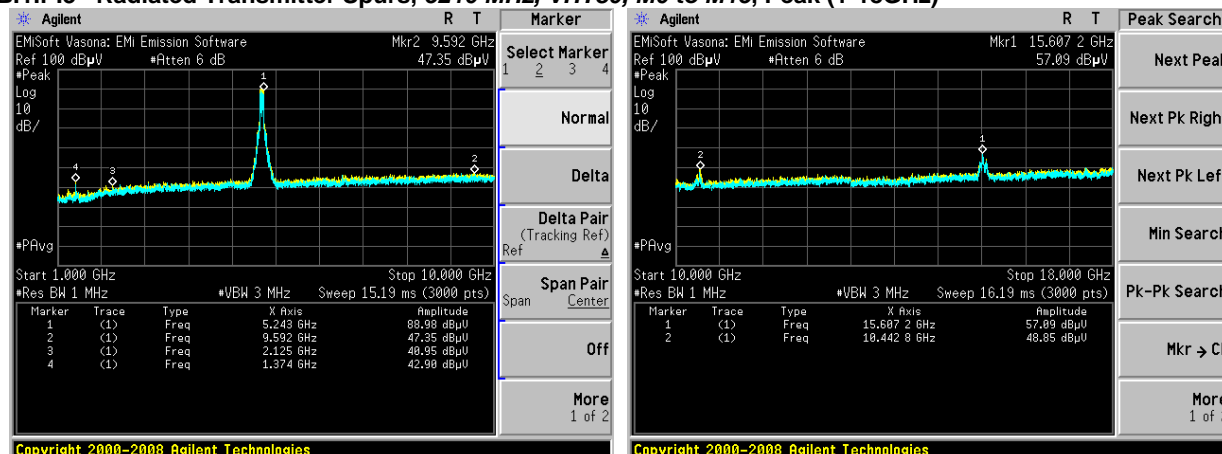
B.1.1.3 Radiated Transmitter Spurs, 5240 MHz, VHT80, M0 to M15, Peak (1-18GHz)

Agilent R T
EMiSoft Vasona: EMi Emission Software
Ref 100 dBµV #Atten 6 dB
Mkr2 9.592 GHz
47.35 dBµV
#Peak
Log
10
dB/
#PAvg
Start 1.000 GHz
#Res BW 1 MHz
#VBW 3 MHz
Stop 10.000 GHz
Sweep 15.19 ms (3000 pts)

| Marker | Trace | Type | X Axis | Amplitude |
|---|---|---|---|---|
| 1 | (1) | Freq | 5.243 GHz | 88.98 dBµV |
| 2 | (1) | Freq | 9.592 GHz | 47.35 dBµV |
| 3 | (1) | Freq | 2.125 GHz | 40.95 dBµV |
| 4 | (1) | Freq | 1.374 GHz | 42.90 dBµV |

Copyright 2000-2008 Agilent Technologies

Marker
Select Marker
1 2 3 4
Normal
Delta
Delta Pair
(Tracking Ref)
Ref
Span Pair
Span Center
Off
More
1 of 2

Agilent R T
EMiSoft Vasona: EMi Emission Software
Ref 100 dBµV #Atten 6 dB
Mkr1 15.607 2 GHz
57.09 dBµV
#Peak
Log
10
dB/
#PAvg
Start 10.000 GHz
#Res BW 1 MHz
#VBW 3 MHz
Stop 18.000 GHz
Sweep 16.19 ms (3000 pts)

| Marker | Trace | Type | X Axis | Amplitude |
|---|---|---|---|---|
| 1 | (1) | Freq | 15.607 2 GHz | 57.09 dBµV |
| 2 | (1) | Freq | 10.442 8 GHz | 48.85 dBµV |

Copyright 2000-2008 Agilent Technologies

Peak Search
Next Peak
Next Pk Right
Next Pk Left
Min Search
Pk-Pk Search
Mkr → CF
More
1 of 2